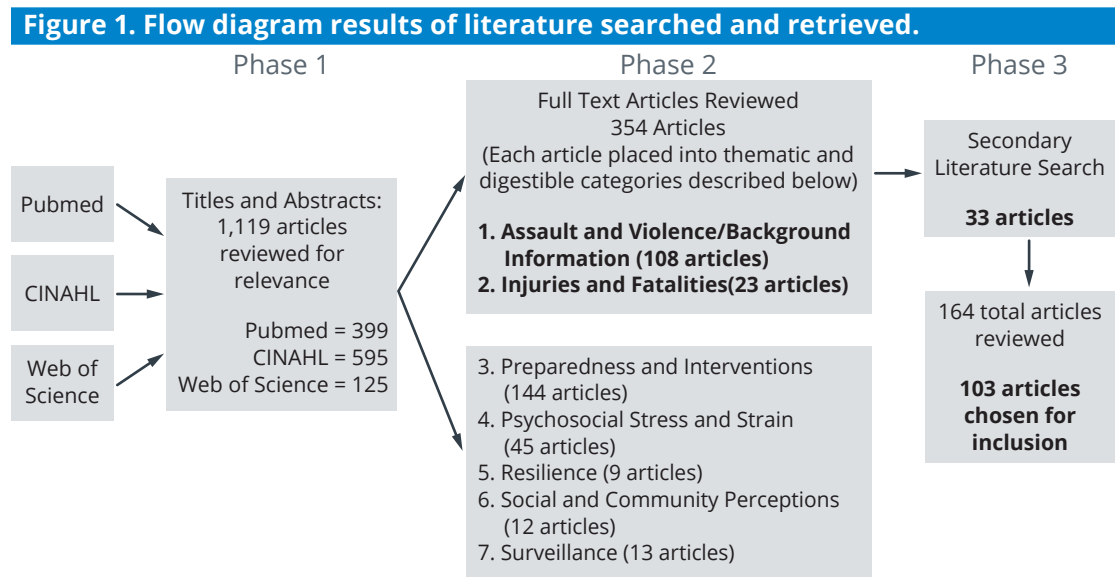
Figure 1. Flow diagram results of literature searched and retrieved.

Phase 1

Pubmed

CINAHL

Web of Science

Titles and Abstracts: 1,119 articles reviewed for relevance

Pubmed = 399
CINAHL = 595
Web of Science = 125

Phase 2

Full Text Articles Reviewed
354 Articles
(Each article placed into thematic and digestible categories described below)

1. Assault and Violence/Background Information (108 articles)
2. Injuries and Fatalities(23 articles)

3. Preparedness and Interventions (144 articles)
4. Psychosocial Stress and Strain (45 articles)
5. Resilience (9 articles)
6. Social and Community Perceptions (12 articles)
7. Surveillance (13 articles)

Phase 3

Secondary Literature Search

33 articles

164 total articles reviewed

103 articles chosen for inclusion